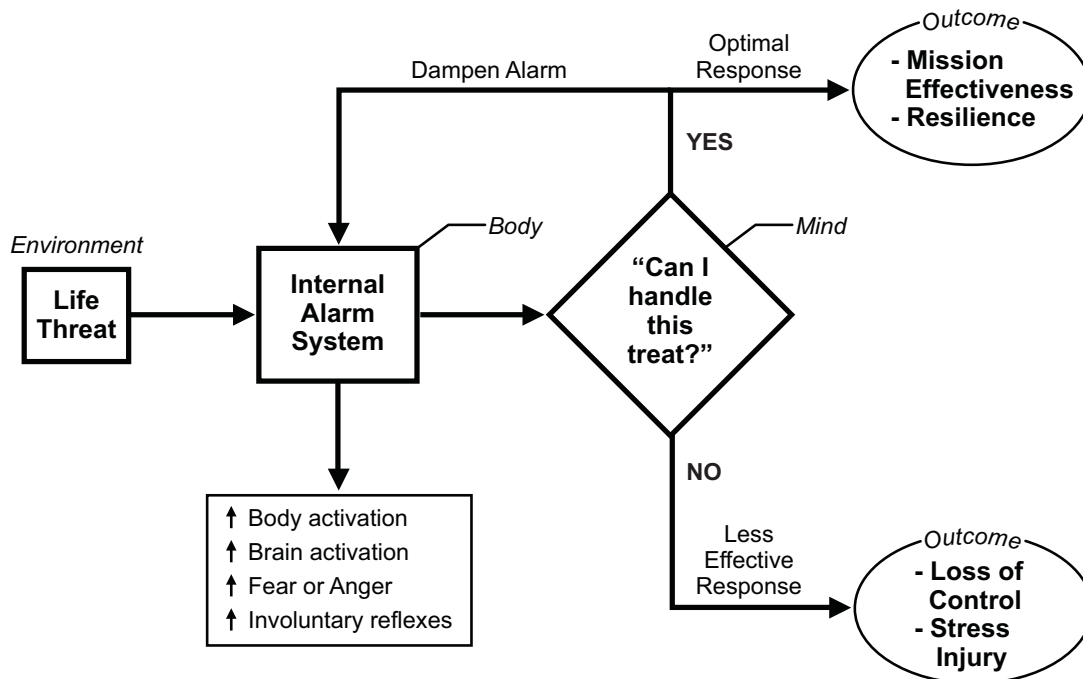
Outcome
- Mission Effectiveness
- Resilience

Dampen Alarm

Optimal Response

YES

Environment

Life Threat

Body

Internal Alarm System

Mind

"Can I handle this treat?"

NO

↑ Body activation
↑ Brain activation
↑ Fear or Anger
↑ Involuntary reflexes

Less Effective Response

Outcome
- Loss of Control
- Stress Injury